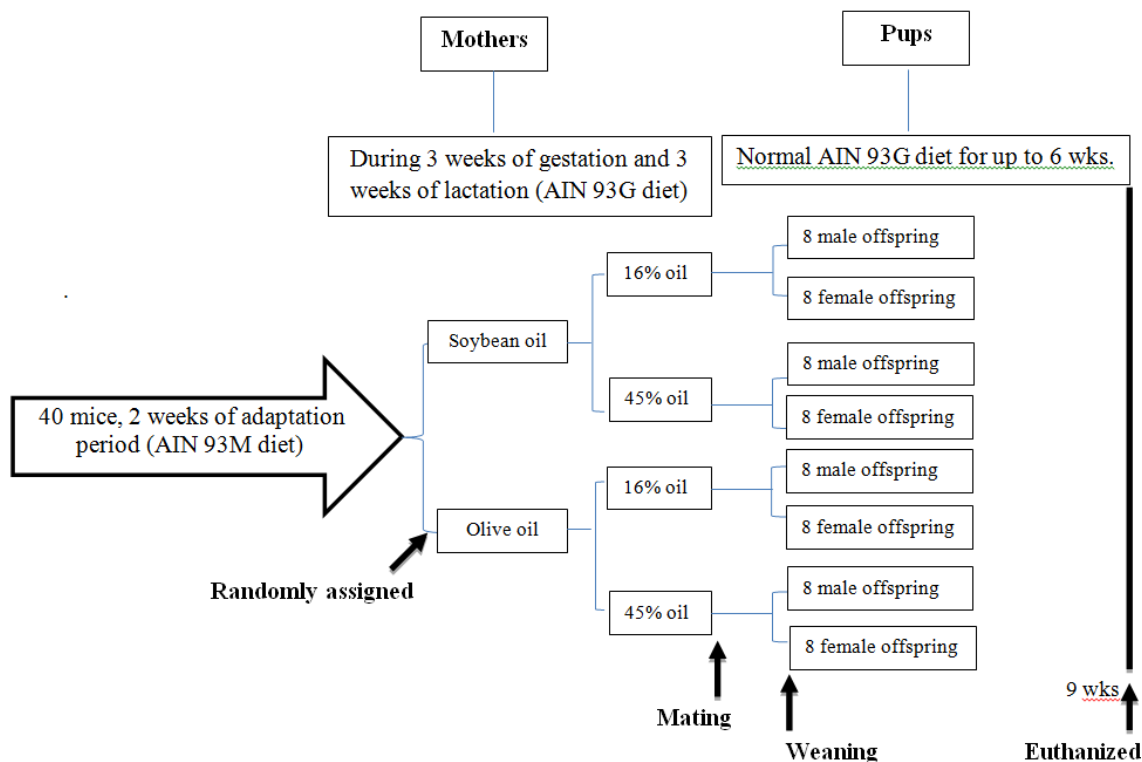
Mothers

Pups

During 3 weeks of gestation and 3 weeks of lactation (AIN 93G diet)

Normal AIN 93G diet for up to 6 wks.

.

40 mice, 2 weeks of adaptation period (AIN 93M diet)

Soybean oil

16% oil

8 male offspring

8 female offspring

45% oil

8 male offspring

8 female offspring

Olive oil

16% oil

8 male offspring

8 female offspring

45% oil

8 male offspring

8 female offspring

Randomly assigned

Mating

Weaning

9 wks

Euthanized